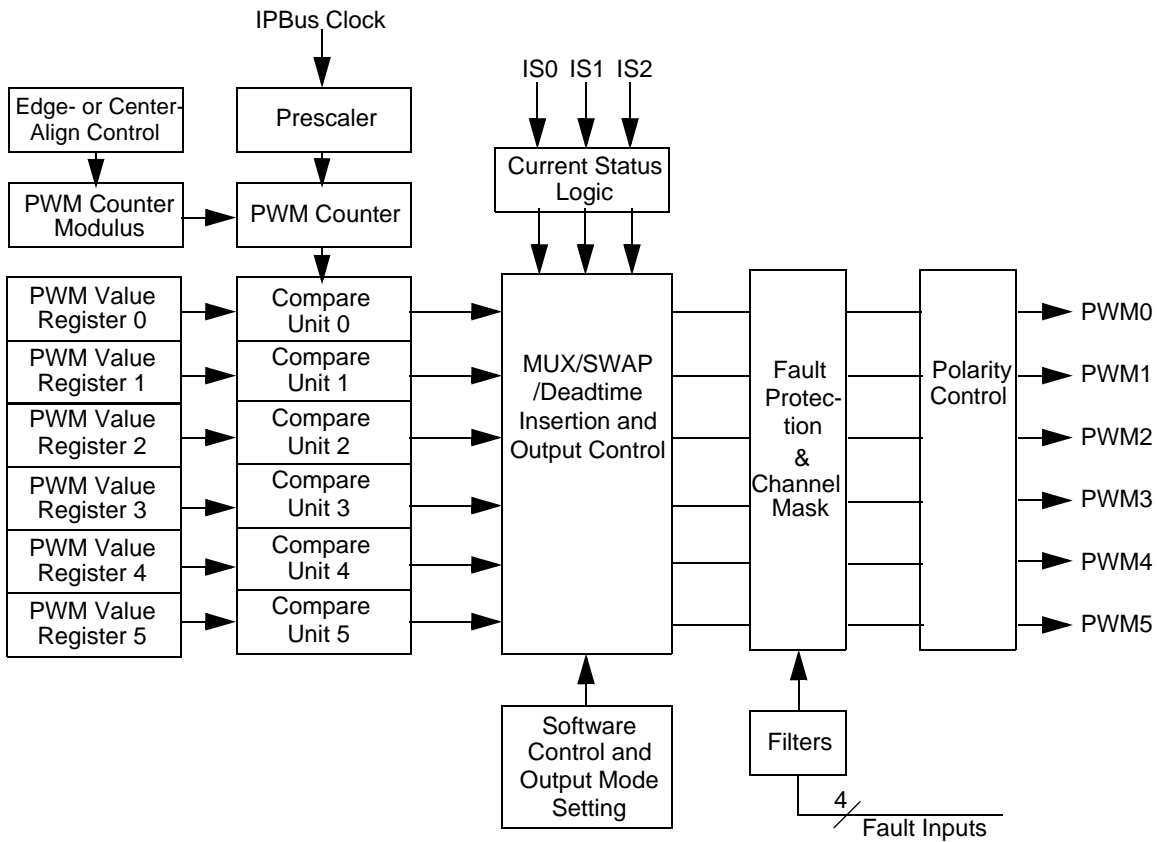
IPBus Clock

Edge- or Center-Align Control

Prescaler

IS0 IS1 IS2

Current Status Logic

PWM Counter Modulus

PWM Counter

PWM Value Register 0

Compare Unit 0

PWM Value Register 1

Compare Unit 1

PWM Value Register 2

Compare Unit 2

PWM Value Register 3

Compare Unit 3

PWM Value Register 4

Compare Unit 4

PWM Value Register 5

Compare Unit 5

MUX/SWAP /Deadtime Insertion and Output Control

Fault Protection & Channel Mask

Polarity Control

PWM0

PWM1

PWM2

PWM3

PWM4

PWM5

Software Control and Output Mode Setting

Filters

4

Fault Inputs